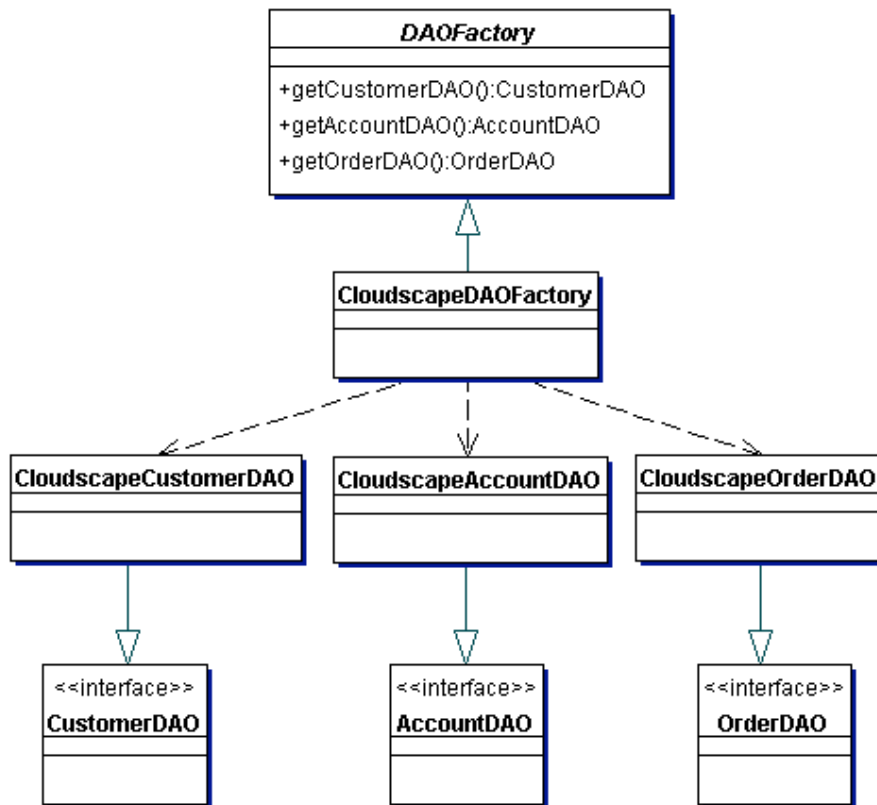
DAOFactory

+getCustomerDAO():CustomerDAO
+getAccountDAO():AccountDAO
+getOrderDAO():OrderDAO

CloudscapeDAOFactory

CloudscapeCustomerDAO

CloudscapeAccountDAO

CloudscapeOrderDAO

<<interface>>
CustomerDAO

<<interface>>
AccountDAO

<<interface>>
OrderDAO